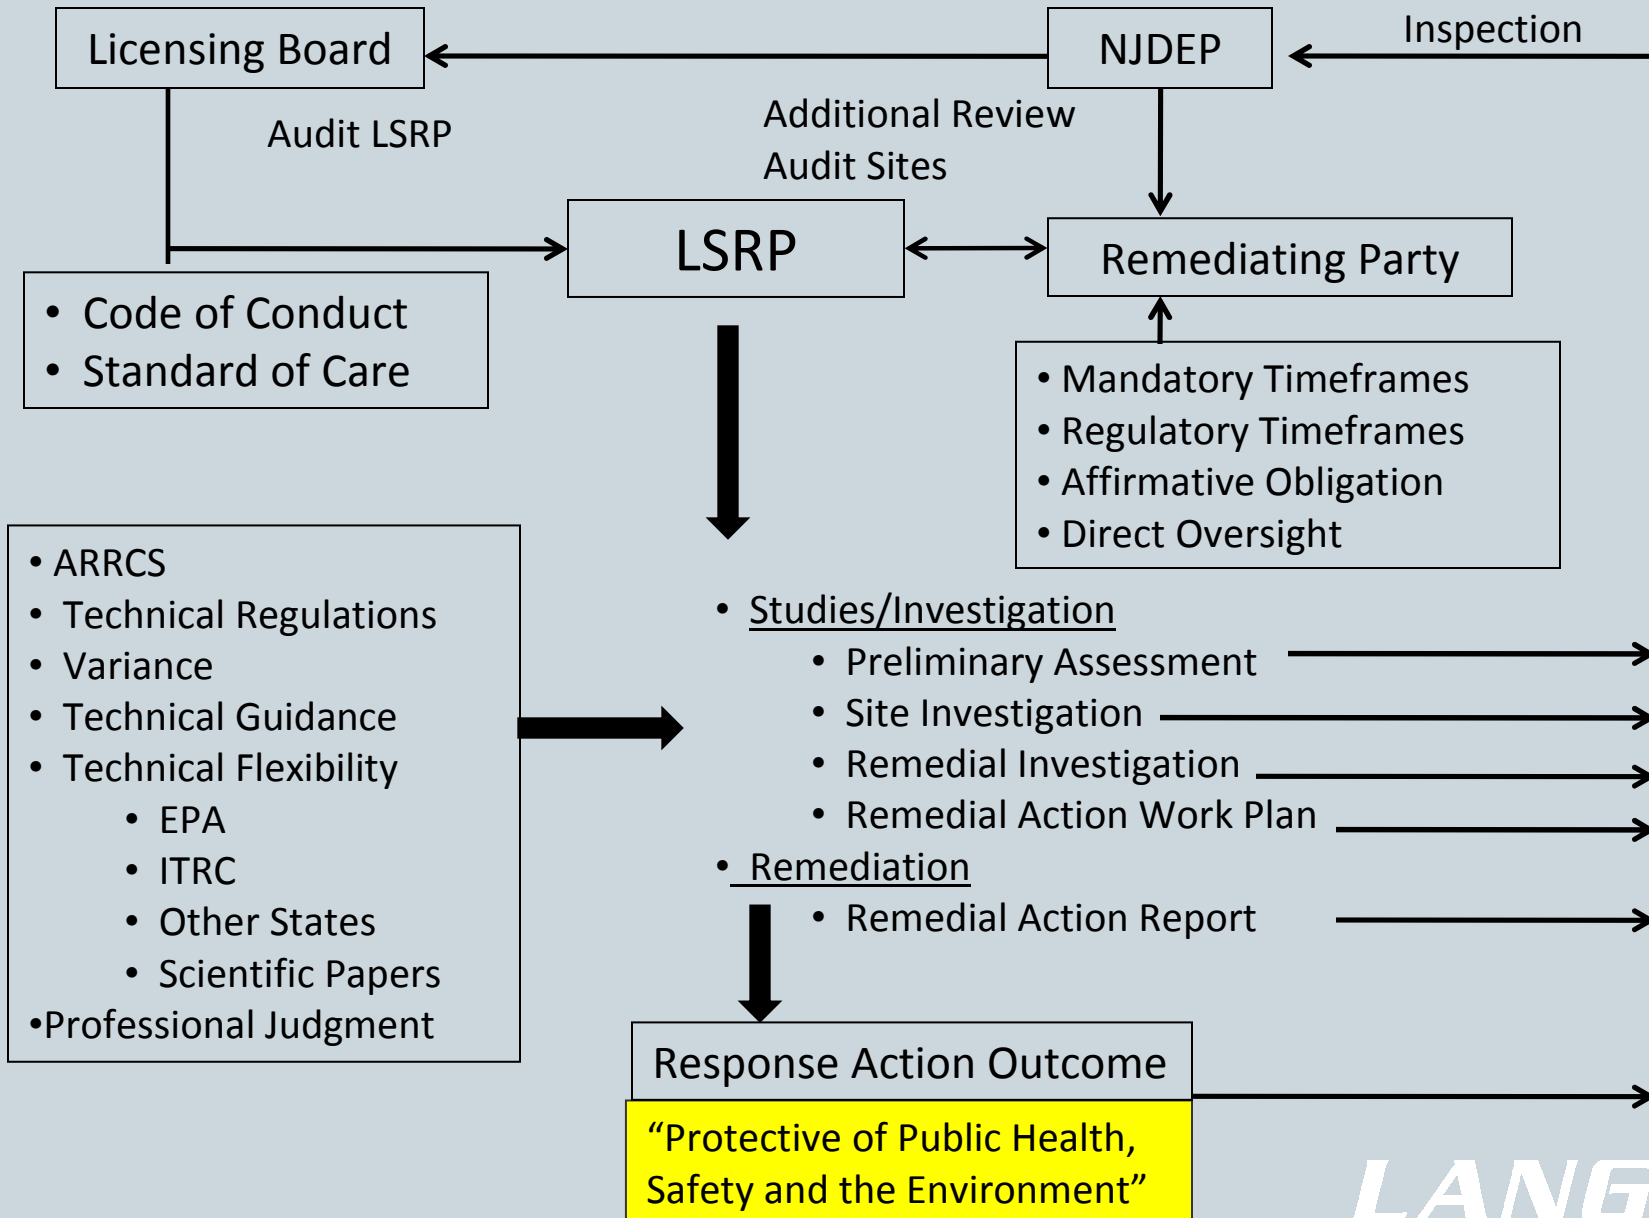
Licensing Board

NJDEP

Inspection

Audit LSRP

Additional Review
Audit Sites

LSRP

Remediating Party

• Code of Conduct
• Standard of Care

• Mandatory Timeframes
• Regulatory Timeframes
• Affirmative Obligation
• Direct Oversight

• ARRCS
• Technical Regulations
• Variance
• Technical Guidance
• Technical Flexibility
  • EPA
  • ITRC
  • Other States
  • Scientific Papers
•Professional Judgment

• Studies/Investigation
  • Preliminary Assessment
  • Site Investigation
  • Remedial Investigation
  • Remedial Action Work Plan
• Remediation
  • Remedial Action Report

Response Action Outcome

“Protective of Public Health, Safety and the Environment”

LANG